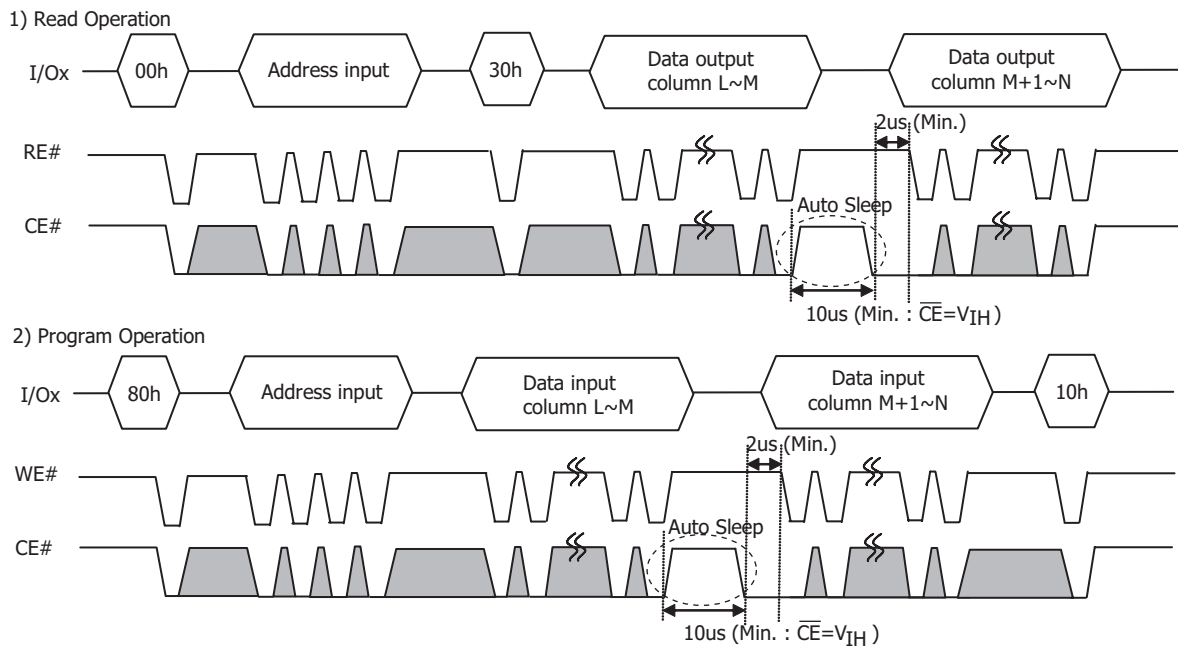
1) Read Operation

I/Ox 00h Address input 30h Data output column L~M Data output column M+1~N

2us (Min.)

RE#

Auto Sleep

CE#

10us (Min. : $\overline{CE}=V_{IH}$ )

2) Program Operation

I/Ox 80h Address input Data input column L~M Data input column M+1~N 10h

2us (Min.)

WE#

Auto Sleep

CE#

10us (Min. : $\overline{CE}=V_{IH}$ )